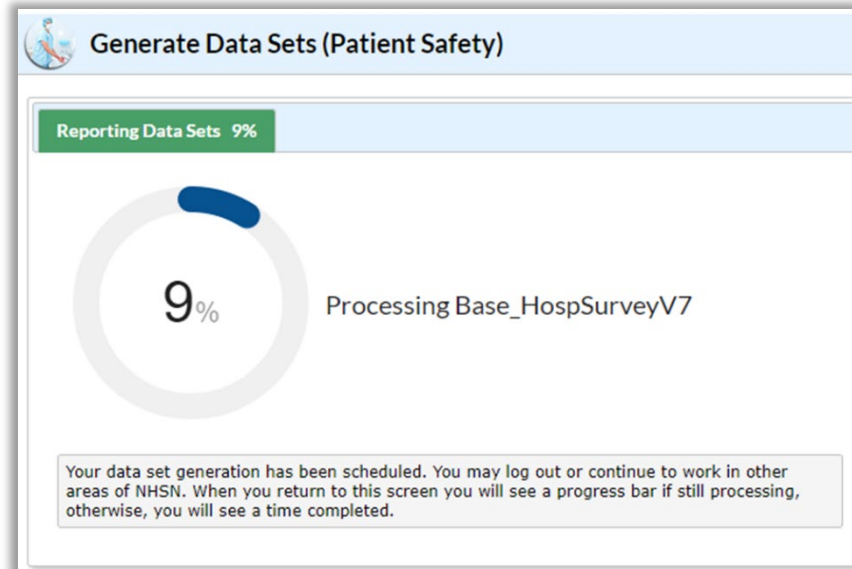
Generate Data Sets (Patient Safety)

Reporting Data Sets 9%

9%

Processing Base_HospSurveyV7

Your data set generation has been scheduled. You may log out or continue to work in other areas of NHSN. When you return to this screen you will see a progress bar if still processing, otherwise, you will see a time completed.